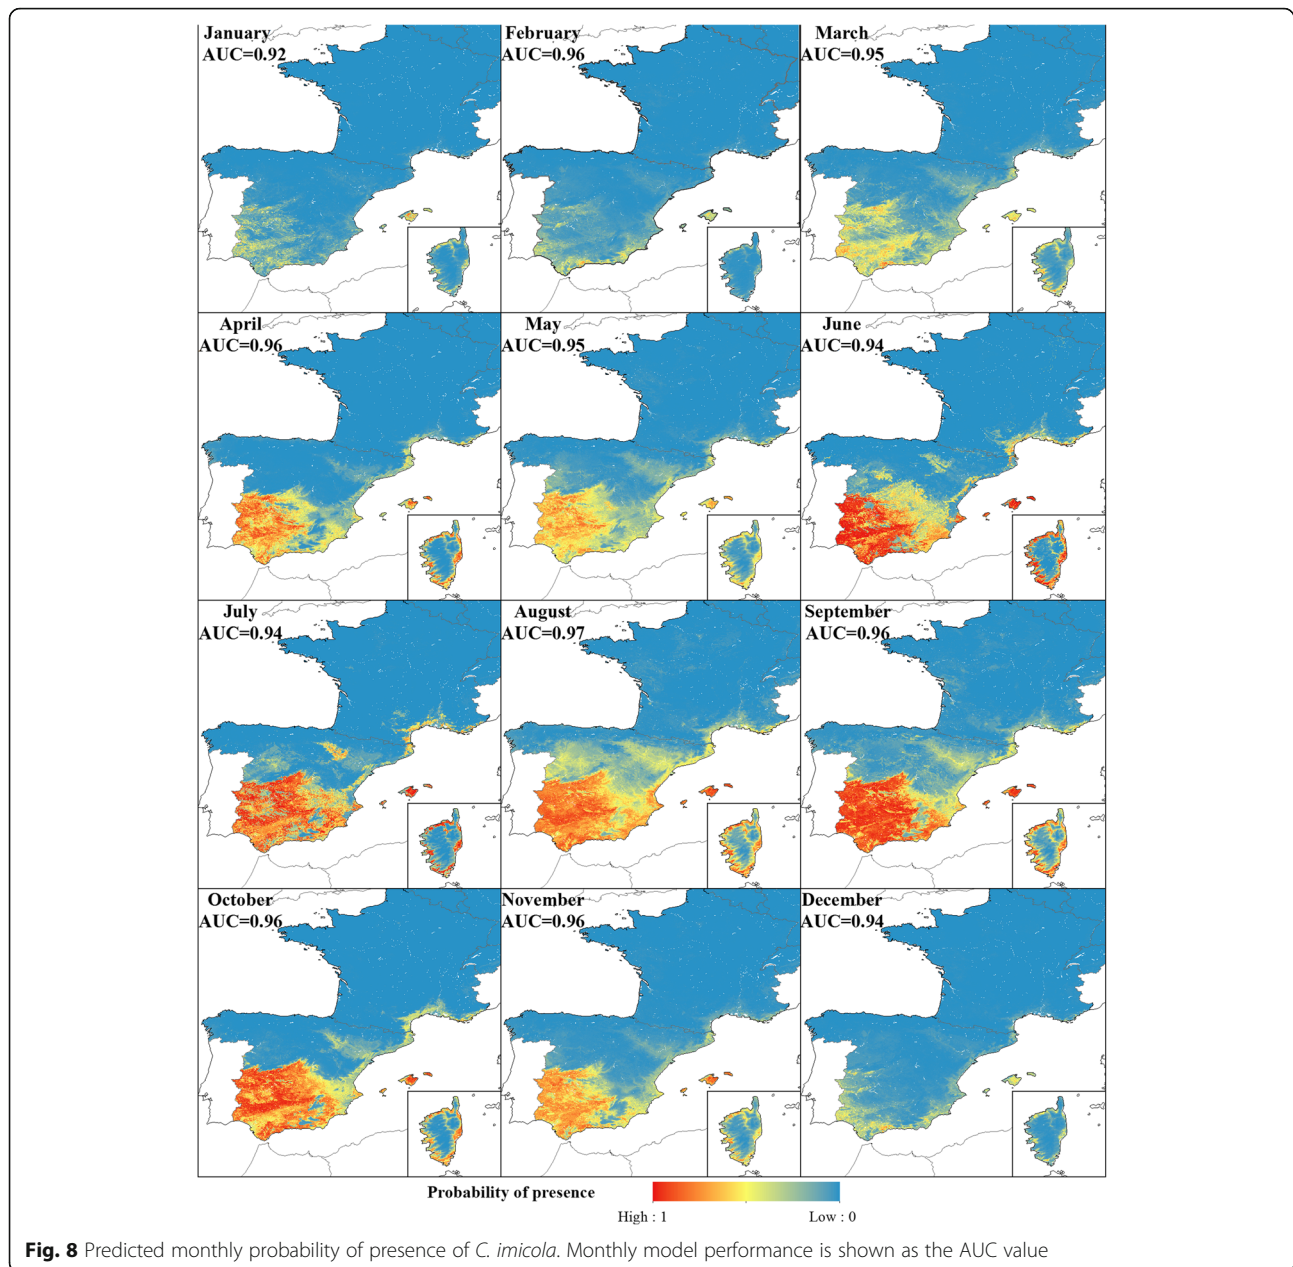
January
AUC=0.92

February
AUC=0.96

March
AUC=0.95

April
AUC=0.96

May
AUC=0.95

June
AUC=0.94

July
AUC=0.94

August
AUC=0.97

September
AUC=0.96

October
AUC=0.96

November
AUC=0.96

December
AUC=0.94

Probability of presence

High : 1

Low : 0

**Fig. 8** Predicted monthly probability of presence of *C. imicola*. Monthly model performance is shown as the AUC value